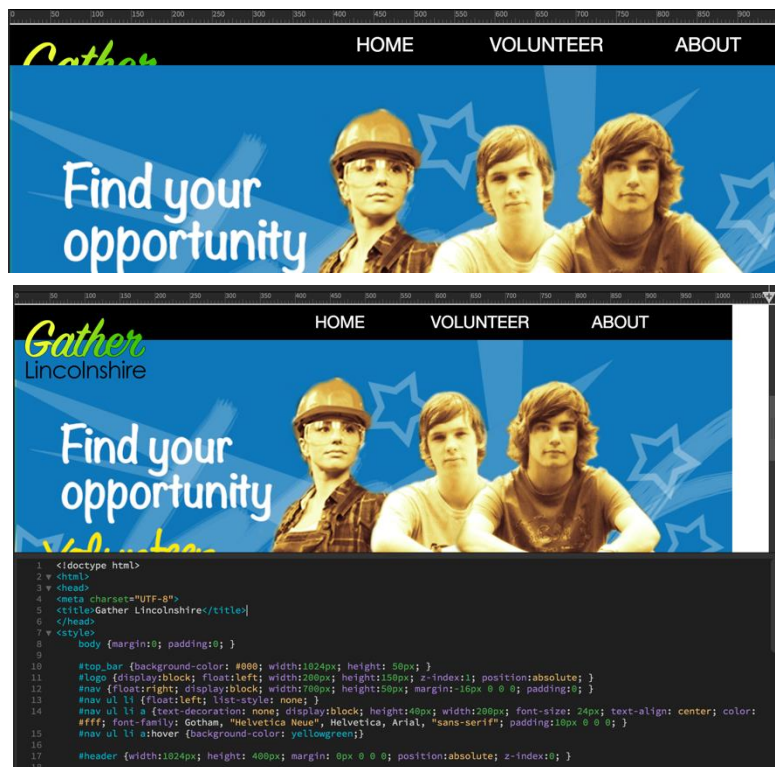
0 50 100 150 200 250 300 350 400 450 500 550 600 650 700 750 800 850 900

HOME VOLUNTEER ABOUT

Find your opportunity

0 50 100 150 200 250 300 350 400 450 500 550 600 650 700 750 800 850 900 950 1000

Gather Lincolnshire

HOME VOLUNTEER ABOUT

Find your opportunity

1 <!doctype html>
2 <html>
3 <head>
4 <meta charset="UTF-8">
5 <title>Gather Lincolnshire</title>
6 </head>
7 <style>
8 body {margin:0; padding:0; }
9
10 #top_bar {background-color: #000; width:1024px; height: 50px; }
11 #logo {display:block; float:left; width:200px; height:150px; z-index:1; position:absolute; }
12 #nav {float:right; display:block; width:700px; height:50px; margin:-16px 0 0 0; padding:0; }
13 #nav ul li {float:left; list-style: none; }
14 #nav ul li a {text-decoration: none; display:block; height:40px; width:200px; font-size: 24px; text-align: center; color: #fff; font-family: Gotham, "Helvetica Neue", Helvetica, Arial, "sans-serif"; padding:10px 0 0 0; }
15 #nav ul li a:hover {background-color: yellowgreen;}
16
17 #header {width:1024px; height: 400px; margin: 0px 0 0 0; position:absolute; z-index:0; }
18